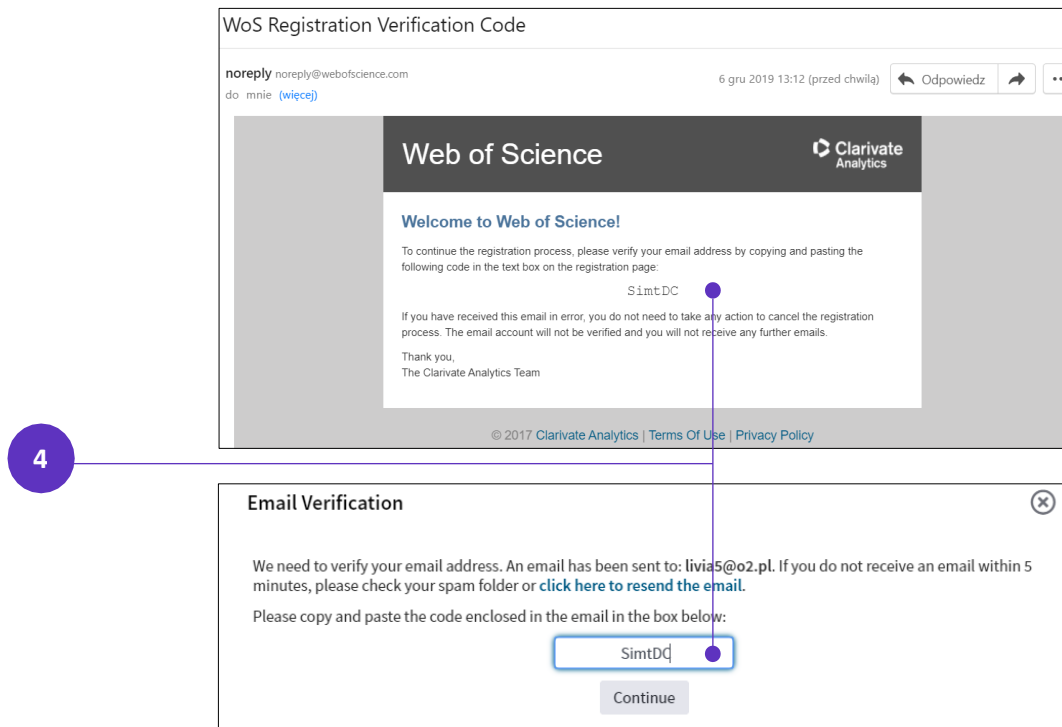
WoS Registration Verification Code

noreply noreply@webofscience.com
do mnie (więcej)

6 gru 2019 13:12 (przed chwilą)

Odpowiedz

Web of Science

Clarivate Analytics

Welcome to Web of Science!

To continue the registration process, please verify your email address by copying and pasting the following code in the text box on the registration page:

SimtDC

If you have received this email in error, you do not need to take any action to cancel the registration process. The email account will not be verified and you will not receive any further emails.

Thank you,
The Clarivate Analytics Team

© 2017 Clarivate Analytics | Terms Of Use | Privacy Policy

4

Email Verification

We need to verify your email address. An email has been sent to: livia5@o2.pl. If you do not receive an email within 5 minutes, please check your spam folder or click here to resend the email.

Please copy and paste the code enclosed in the email in the box below:

SimtDC

Continue